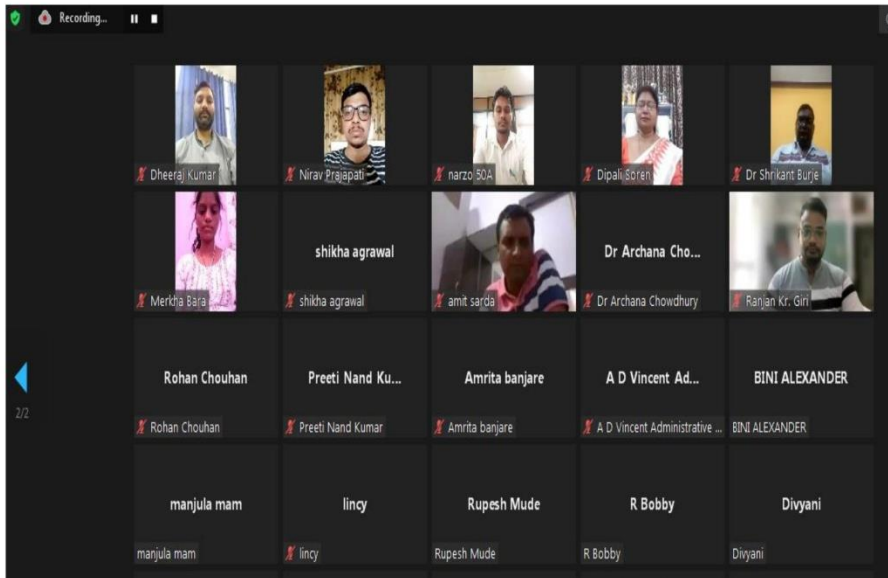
Recording...

Dheeraj Kumar
Nirav Prajapati
narzo 50A
Dipali Soren
Dr Shrikant Burje

Merkha Bara
shikha agrawal
shikha agrawal
amit sarda
Dr Archana Cho...
Dr Archana Chowdhury
Ranjan Kr. Giri

2/2

Rohan Chouhan
Rohan Chouhan
Preeti Nand Ku...
Preeti Nand Kumar
Amrita banjare
Amrita banjare
A D Vincent Ad...
A D Vincent Administrative ...
BINI ALEXANDER
BINI ALEXANDER

manjula mam
manjula mam
lincy
lincy
Rupesh Mude
Rupesh Mude
R Bobby
R Bobby
Divyani
Divyani